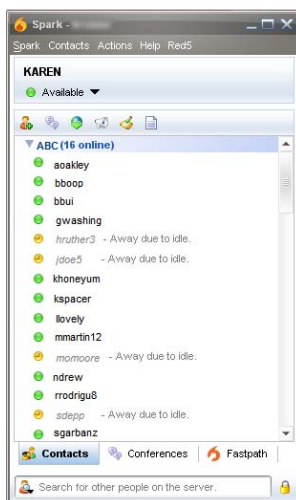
Spark - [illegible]

Spark Contacts Actions Help Red5

KAREN

Available

ABC (16 online)

aoakley

bboop

bbui

gwashing

hruther3 - Away due to idle.

jdoe5 - Away due to idle.

khoneyum

kspacer

llovely

mmartin12

momoore - Away due to idle.

ndrew

rrodrigu8

sdepp - Away due to idle.

sgarbanz

Contacts Conferences Fastpath

Search for other people on the server.